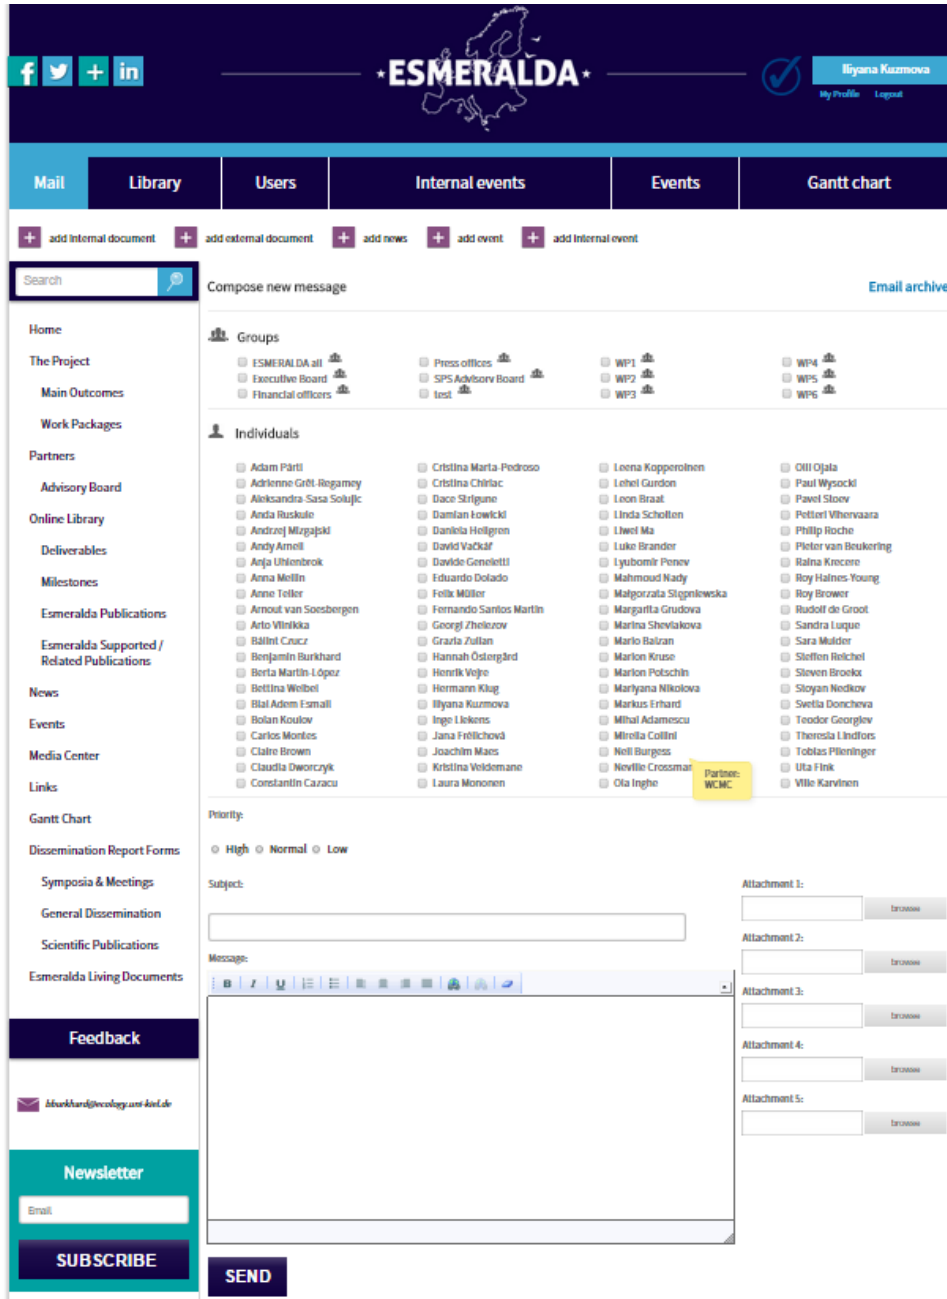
f t + in

ESMERALDA

Iliyana Kuzmova
My Profile Logout

Mail | Library | Users | Internal events | Events | Gantt chart

+ add internal document + add external document + add news + add event + add internal event

Search

Home
The Project
Main Outcomes
Work Packages
Partners
Advisory Board
Online Library
Deliverables
Milestones
Esmeralda Publications
Esmeralda Supported / Related Publications
News
Events
Media Center
Links
Gantt Chart
Dissemination Report Forms
Symposia & Meetings
General Dissemination
Scientific Publications
Esmeralda Living Documents

Feedback

bburkhard@ecology.uni-kiel.de

Newsletter

Email

SUBSCRIBE

Compose new message

Email archive

Groups

ESMERALDA all
Executive Board
Financial officers
Press offices
SPS Advisory Board
test
WP1
WP2
WP3
WP4
WP5
WP6

Individuals

Adam Pärtl
Adrienne Grêt-Regamey
Aleksandra-Sasa Solujic
Anda Ruskule
Andrzej Mizgajski
Andy Arnell
Anja Uhlenbrok
Anna Mellin
Anne Teller
Arnout van Soesbergen
Arto Viinikka
Bálint Czucz
Benjamin Burkhard
Berta Martín-López
Bettina Weibel
Bial Adem Esmail
Bolan Koulov
Carlos Montes
Claire Brown
Claudia Dworczyk
Constantin Cazacu
Cristina Marta-Pedroso
Cristina Chirlac
Dace Strigune
Damian Łowicki
Daniela Hellgren
David Vačkář
Davide Geneletti
Eduardo Dolado
Felix Müller
Fernando Santos Martín
Georgi Zhelezov
Grazia Zulian
Hannah Östergård
Henrik Vejre
Hermann Klug
Iliyana Kuzmova
Inge Liekens
Jana Frélichová
Joachim Maes
Kristina Veidemane
Laura Mononen
Leena Kopperoinen
Lehel Gurdon
Leon Braat
Linda Scholten
Liwei Ma
Luke Brander
Lyubomir Penev
Mahmoud Nady
Małgorzata Stępniewska
Margarita Grudova
Marina Sheviakova
Mario Balzan
Marion Kruse
Marion Potschin
Mariyana Nikolova
Markus Erhard
Mihai Adamescu
Mirella Collini
Neil Burgess
Neville Crossman
Ola Inghe
Partner: WCMC
Olli Ojala
Paul Wysocki
Pawel Stoev
Petteri Vihervaara
Philip Roche
Pieter van Beukering
Raina Krecere
Roy Haines-Young
Roy Brower
Rudolf de Groot
Sandra Luque
Sara Mulder
Steffen Reichel
Steven Broekx
Stoyan Nedkov
Svetla Doncheva
Teodor Georgiev
Theresia Lindfors
Tobias Plieninger
Uta Fink
Ville Karvinen

Priority:
High Normal Low

Subject:

Message:

B I U

Attachment 1: browse
Attachment 2: browse
Attachment 3: browse
Attachment 4: browse
Attachment 5: browse

SEND